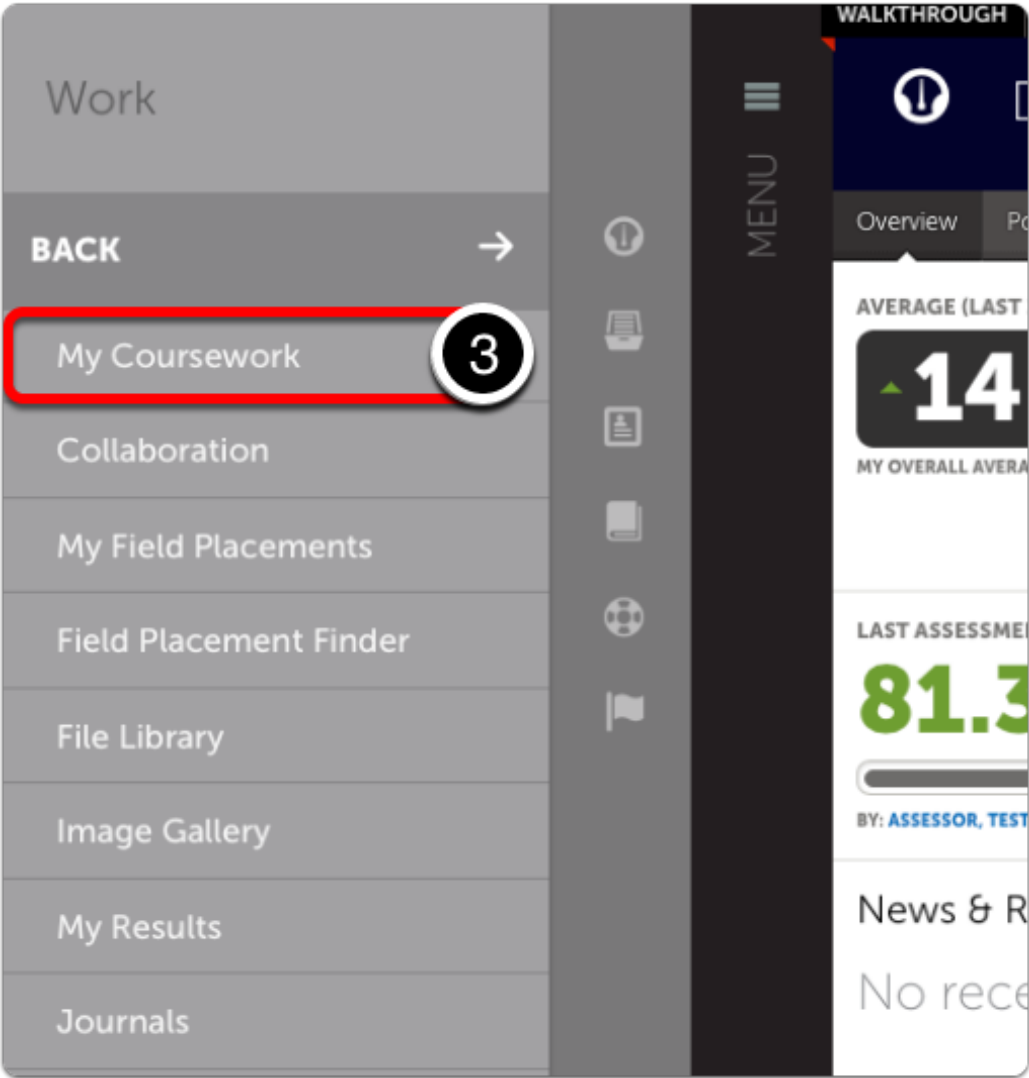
Work

BACK →

My Coursework

3

Collaboration

My Field Placements

Field Placement Finder

File Library

Image Gallery

My Results

Journals

MENU

WALKTHROUGH

Overview

Po

AVERAGE (LAST

14

MY OVERALL AVERA

LAST ASSESSME

81.3

BY: ASSESSOR, TEST

News & R

No rece